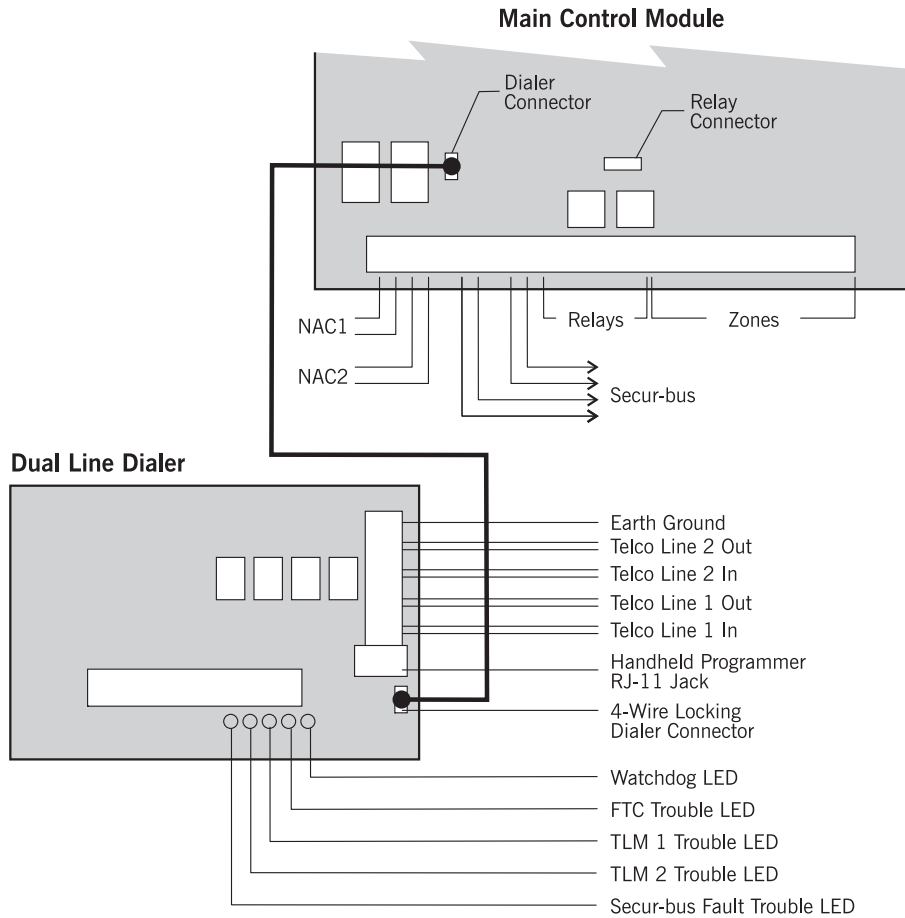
Main Control Module

Dialer Connector

Relay Connector

NAC1

NAC2

Relays

Zones

Secur-bus

Dual Line Dialer

Earth Ground
Telco Line 2 Out
Telco Line 2 In
Telco Line 1 Out
Telco Line 1 In
Handheld Programmer RJ-11 Jack
4-Wire Locking Dialer Connector
Watchdog LED
FTC Trouble LED
TLM 1 Trouble LED
TLM 2 Trouble LED
Secur-bus Fault Trouble LED